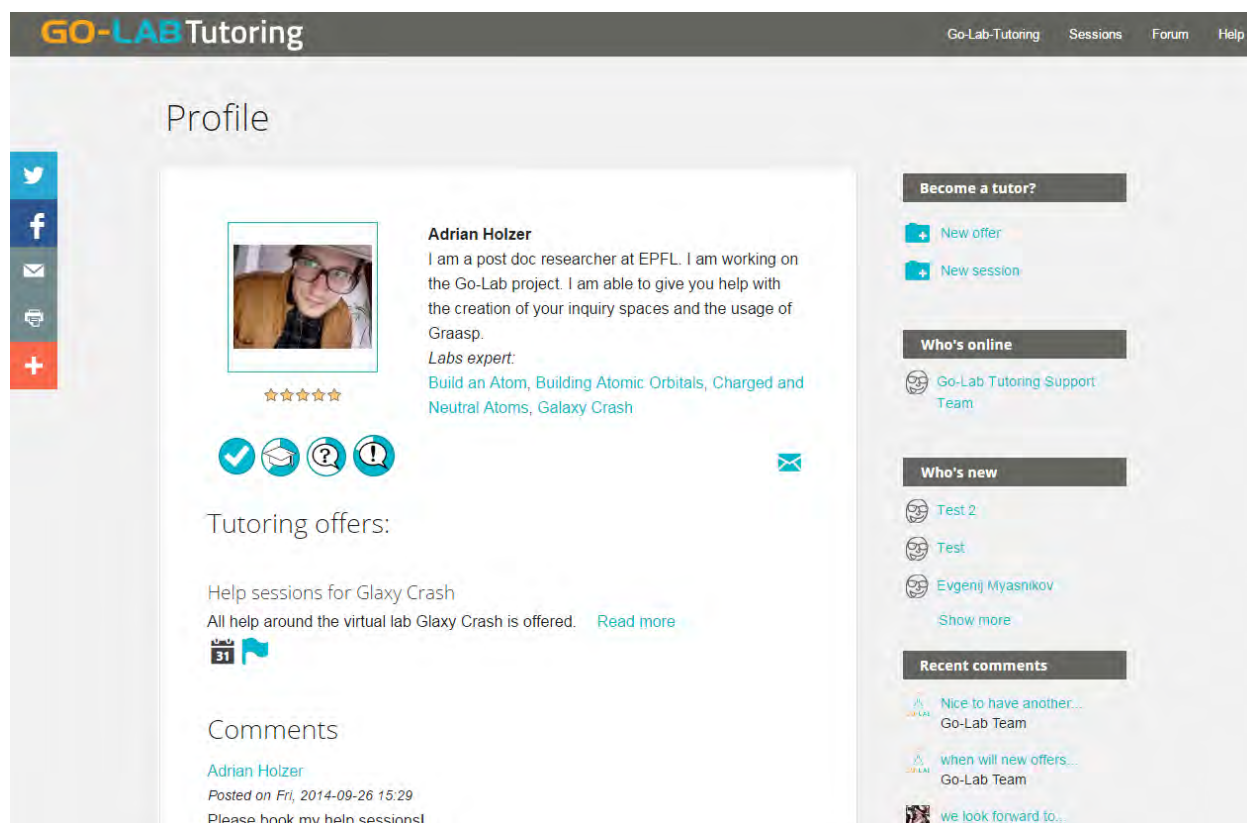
GO-LAB Tutoring

Go-Lab-Tutoring Sessions Forum Help

Profile

Adrian Holzer
I am a post doc researcher at EPFL. I am working on the Go-Lab project. I am able to give you help with the creation of your inquiry spaces and the usage of Graasp.
Labs expert:
Build an Atom, Building Atomic Orbitals, Charged and Neutral Atoms, Galaxy Crash

Tutoring offers:

Help sessions for Glaxy Crash
All help around the virtual lab Glaxy Crash is offered. Read more

31

Comments
Adrian Holzer
Posted on Fri, 2014-09-26 15:29
Please book my help sessions!

Become a tutor?
New offer
New session

Who's online
Go-Lab Tutoring Support Team

Who's new
Test 2
Test
Evgenij Myasnikov
Show more

Recent comments
Nice to have another...
Go-Lab Team
when will new offers...
Go-Lab Team
we look forward to...